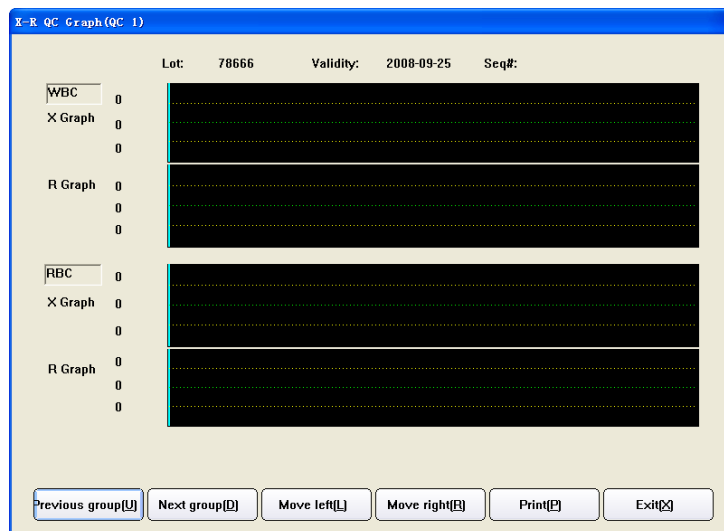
X-R QC Graph(QC 1)

Lot: 78666 Validity: 2008-09-25 Seq#:

WBC
X Graph
0
0
0

R Graph
0
0
0

RBC
X Graph
0
0
0

R Graph
0
0
0

Previous group(U) Next group(D) Move left(L) Move right(R) Print(P) Exit(X)